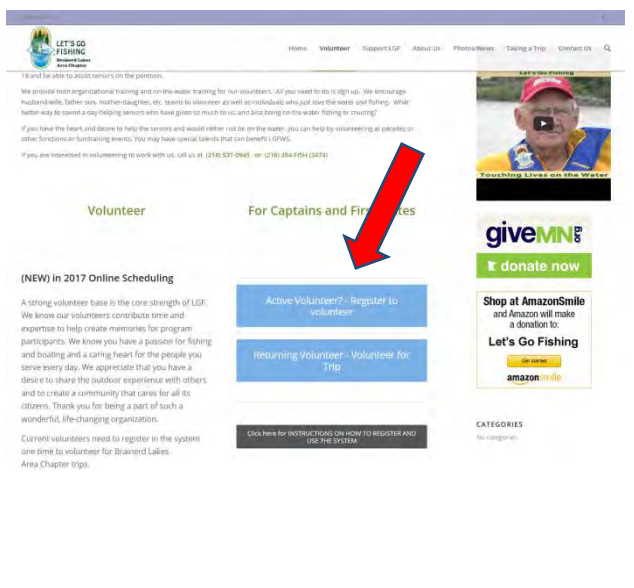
LET'S GO FISHING
Brainerd Lakes Area Chapter

Home Volunteer Support LGF About Us Photos/News Taking a Trip Contact Us

18 and be able to assist seniors on the pontoon.

We provide both organizational training and on-the-water training for our volunteers. All you need to do is sign up. We encourage husband-wife, father-son, mother-daughter, etc. teams to volunteer as well as individuals who just love the water and fishing. What better way to spend a day helping seniors who have given so much to us, and also being on the water fishing or cruising?

If you have the heart and desire to help the seniors and would rather not be on the water, you can help by volunteering at parades or other functions or fundraising events. You may have special talents that can benefit LGFWS.

If you are interested in volunteering to work with us, call us at (218) 537-0945 - or- (218) 454-FISH (3474)

Let's Go Fishing
Touching Lives on the Water

Volunteer

For Captains and First Mates

giveMN.org
donate now

(NEW) in 2017 Online Scheduling

A strong volunteer base is the core strength of LGF. We know our volunteers contribute time and expertise to help create memories for program participants. We know you have a passion for fishing and boating and a caring heart for the people you serve every day. We appreciate that you have a desire to share the outdoor experience with others and to create a community that cares for all its citizens. Thank you for being a part of such a wonderful, life-changing organization.

Current volunteers need to register in the system one time to volunteer for Brainerd Lakes Area Chapter trips.

Active Volunteer? - Register to volunteer

Returning Volunteer - Volunteer for Trip

Click here for INSTRUCTIONS ON HOW TO REGISTER AND USE THE SYSTEM

Shop at AmazonSmile and Amazon will make a donation to:
Let's Go Fishing
Get started
amazonsmile

CATEGORIES
No categories